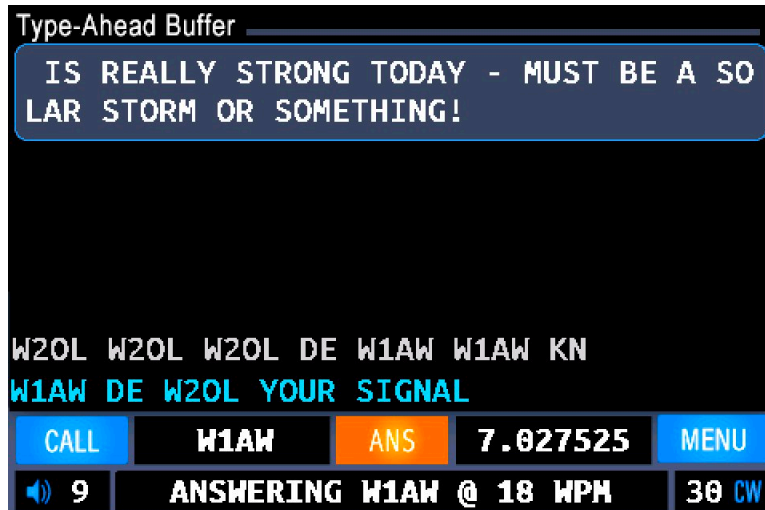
Type-Ahead Buffer

IS REALLY STRONG TODAY - MUST BE A SOLAR STORM OR SOMETHING!

W2OL W2OL W2OL DE W1AW W1AW KN
W1AW DE W2OL YOUR SIGNAL

CALL | W1AW | ANS | 7.027525 | MENU
9 | ANSWERING W1AW @ 18 WPM | 30 CW